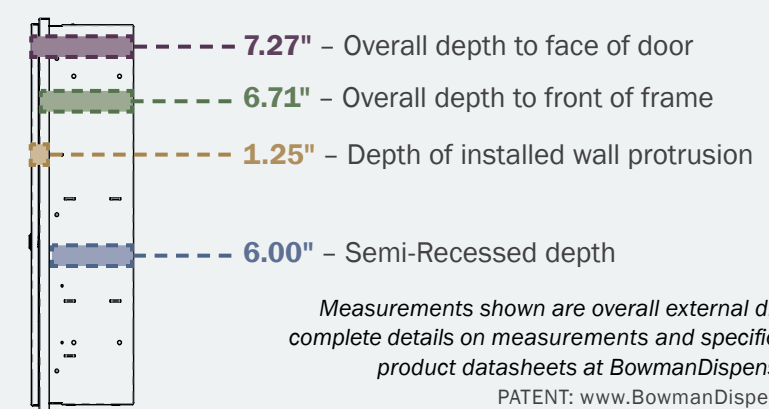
7.27" – Overall depth to face of door

6.71" – Overall depth to front of frame

1.25" – Depth of installed wall protrusion

6.00" – Semi-Recessed depth

*Measurements shown are overall external d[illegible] complete details on measurements and specifi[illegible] product datasheets at BowmanDispens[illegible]*

PATENT: www.BowmanDispe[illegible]